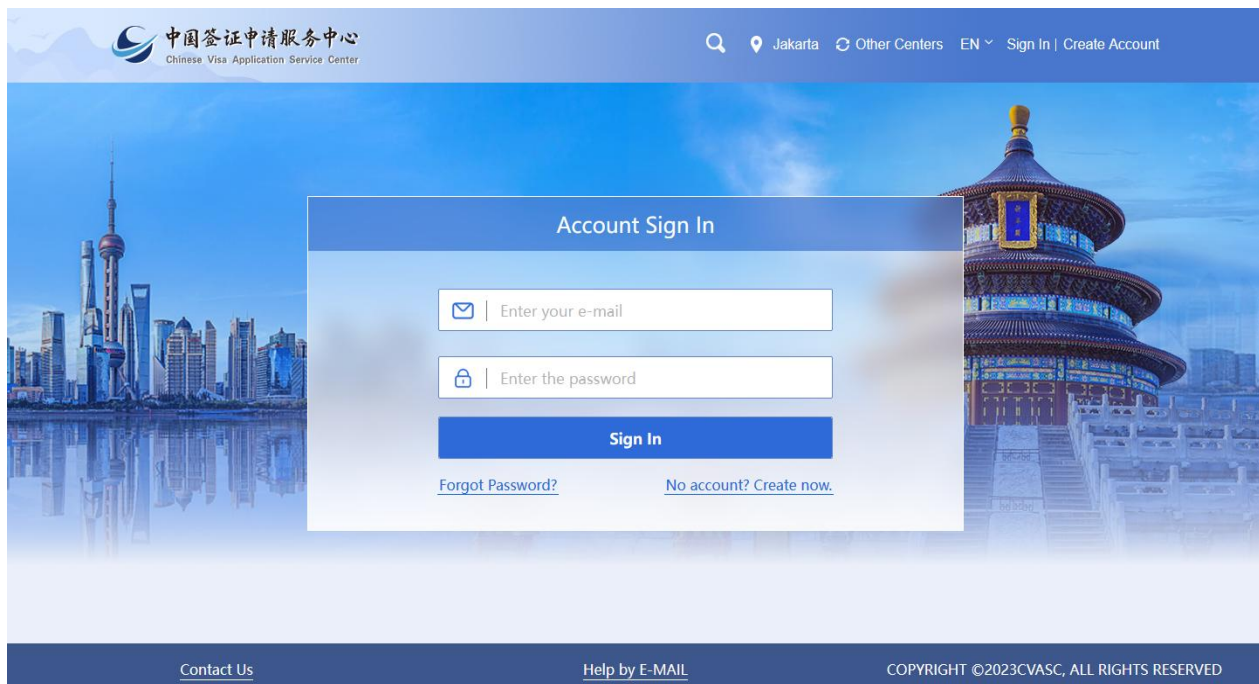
中国签证申请服务中心
Chinese Visa Application Service Center

Jakarta Other Centers EN Sign In | Create Account

Account Sign In

Enter your e-mail

Enter the password

Sign In

Forgot Password?

No account? Create now.

Contact Us

Help by E-MAIL

COPYRIGHT ©2023CVASC, ALL RIGHTS RESERVED